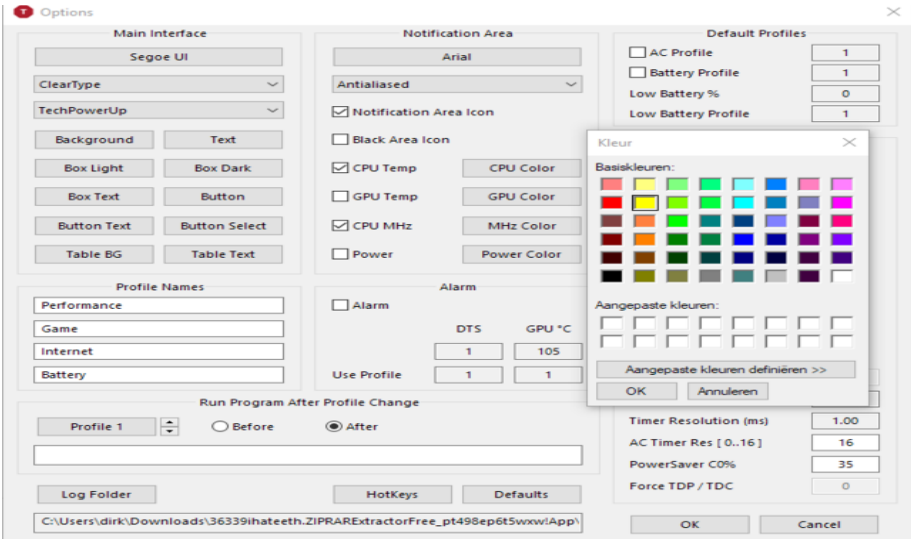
Options

Main Interface

Segoe UI

ClearType

TechPowerUp

Background | Text

Box Light | Box Dark

Box Text | Button

Button Text | Button Select

Table BG | Table Text

Notification Area

Arial

Antialiased

Notification Area Icon

Black Area Icon

CPU Temp | CPU Color

GPU Temp | GPU Color

CPU MHz | MHz Color

Power | Power Color

Default Profiles

AC Profile 1

Battery Profile 1

Low Battery % 0

Low Battery Profile 1

Profile Names

Performance

Game

Internet

Battery

Alarm

Alarm

DTS GPU °C

1 105

Use Profile 1 1

Run Program After Profile Change

Profile 1 Before After

Log Folder

HotKeys

Defaults

C:\Users\dirk\Downloads\36339ihateeth.ZIPRARExtractorFree_pt498ep6t5wxw!App\

Kleur

Basiskleuren:

Aangepaste kleuren:

Aangepaste kleuren definiëren >>

OK

Annuleren

Timer Resolution (ms) 1.00

AC Timer Res [ 0..16 ] 16

PowerSaver C0% 35

Force TDP / TDC 0

OK

Cancel